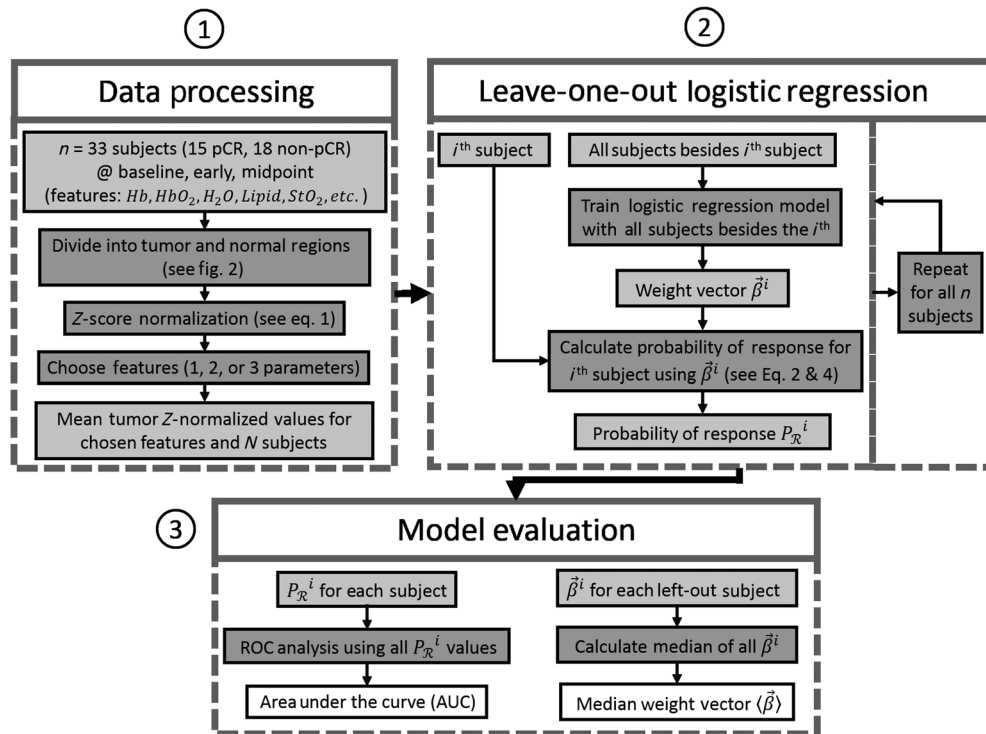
1

Data processing

$n$ = 33 subjects (15 pCR, 18 non-pCR) @ baseline, early, midpoint (features: $Hb, HbO_2, H_2O, Lipid, StO_2, etc.$)

Divide into tumor and normal regions (see fig. 2)

$Z$-score normalization (see eq. 1)

Choose features (1, 2, or 3 parameters)

Mean tumor $Z$-normalized values for chosen features and $N$ subjects

2

Leave-one-out logistic regression

$i^{th}$ subject

All subjects besides $i^{th}$ subject

Train logistic regression model with all subjects besides the $i^{th}$

Weight vector $\vec{\beta}^i$

Repeat for all $n$ subjects

Calculate probability of response for $i^{th}$ subject using $\vec{\beta}^i$ (see Eq. 2 & 4)

Probability of response $P_{\mathcal{R}}{}^i$

3

Model evaluation

$P_{\mathcal{R}}{}^i$ for each subject

ROC analysis using all $P_{\mathcal{R}}{}^i$ values

Area under the curve (AUC)

$\vec{\beta}^i$ for each left-out subject

Calculate median of all $\vec{\beta}^i$

Median weight vector $\langle\vec{\beta}\rangle$